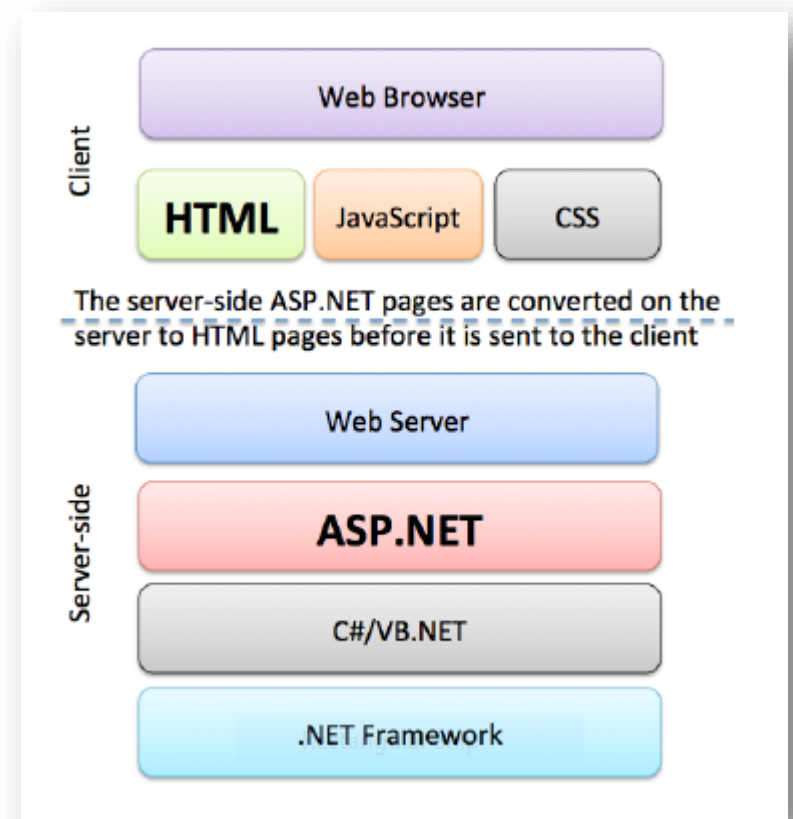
Client

Web Browser

HTML

JavaScript

CSS

The server-side ASP.NET pages are converted on the server to HTML pages before it is sent to the client

Server-side

Web Server

ASP.NET

C#/VB.NET

.NET Framework